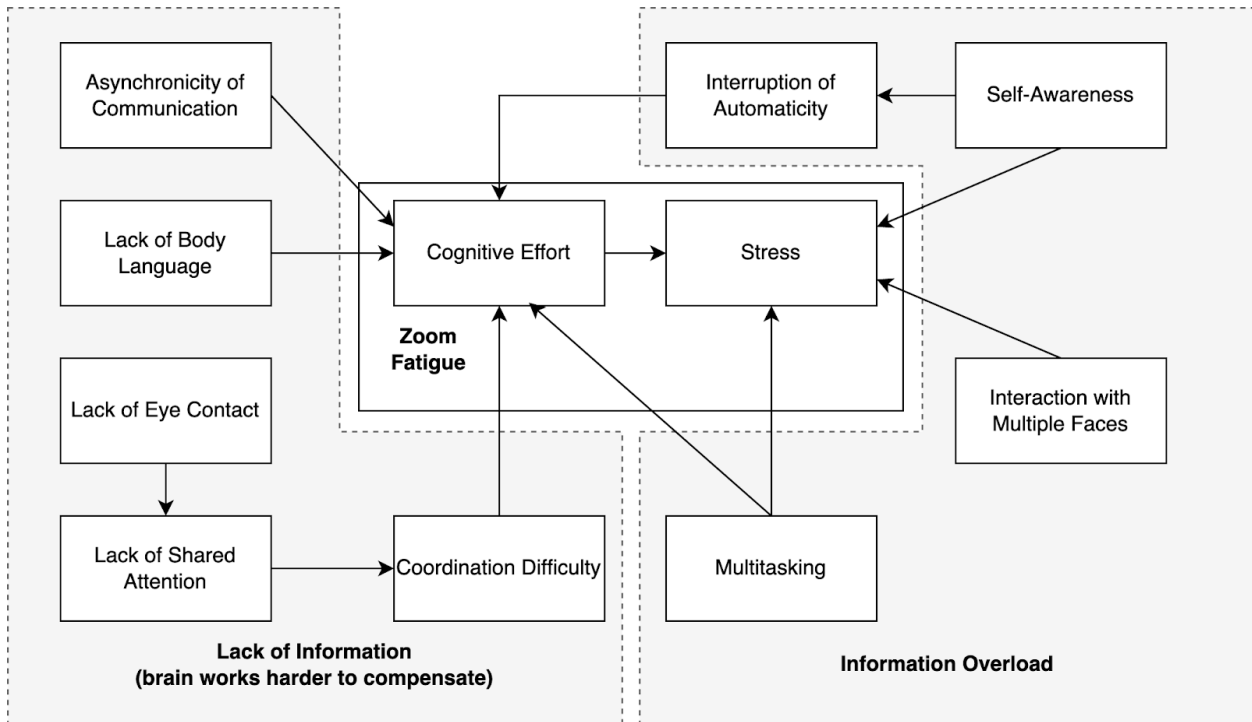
Asynchronicity of Communication

Interruption of Automaticity

Self-Awareness

Lack of Body Language

Cognitive Effort

Stress

Zoom Fatigue

Lack of Eye Contact

Interaction with Multiple Faces

Lack of Shared Attention

Coordination Difficulty

Multitasking

Lack of Information
(brain works harder to compensate)

Information Overload